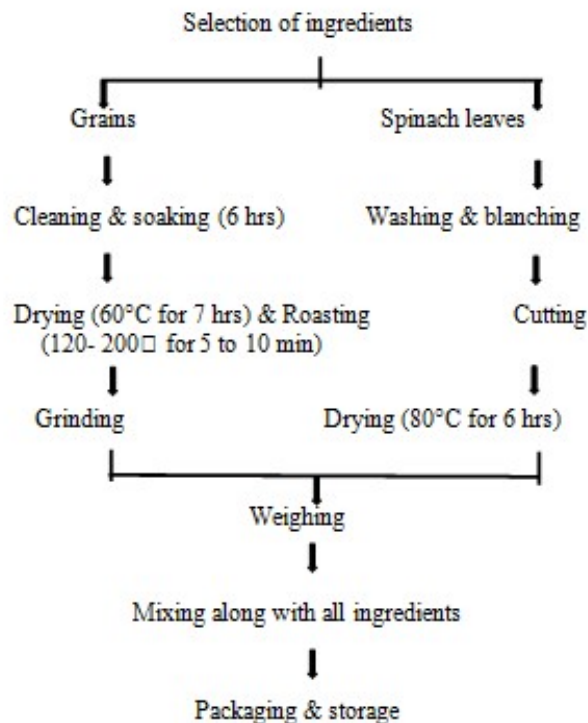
Selection of ingredients

Grains

Cleaning & soaking (6 hrs)

Drying (60°C for 7 hrs) & Roasting (120- 200□ for 5 to 10 min)

Grinding

Spinach leaves

Washing & blanching

Cutting

Drying (80°C for 6 hrs)

Weighing

Mixing along with all ingredients

Packaging & storage